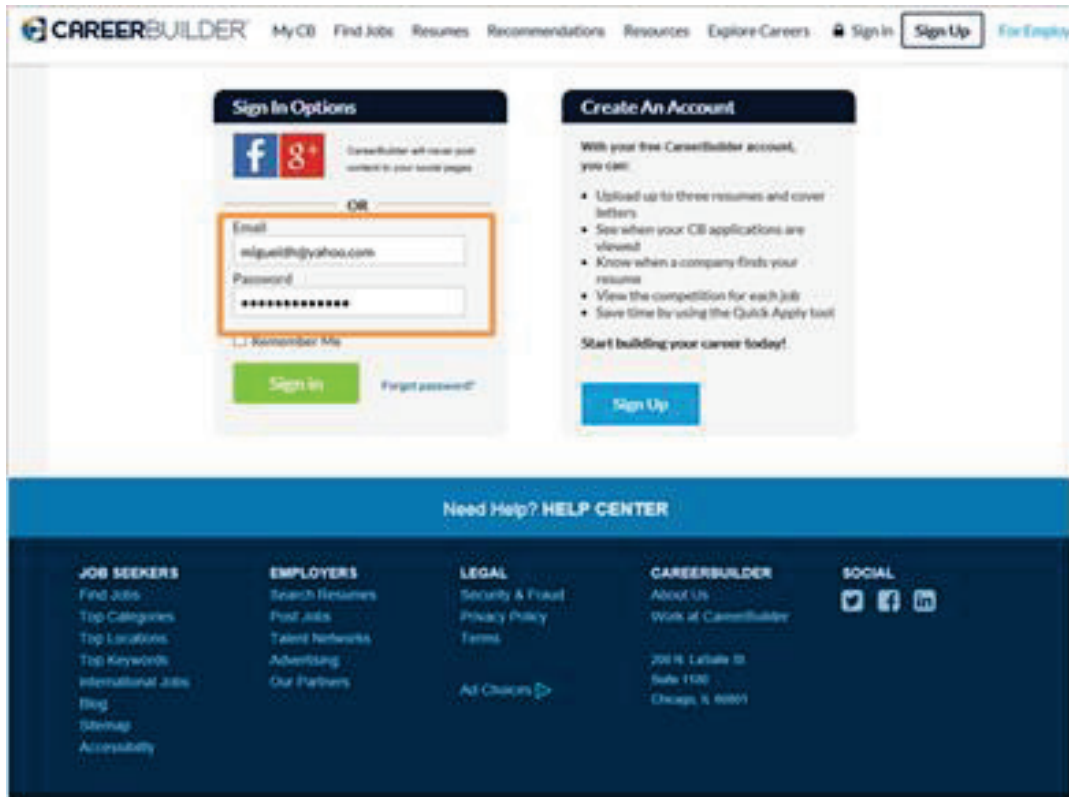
CAREERBUILDER My CB Find Jobs Resumes Recommendations Resources Explore Careers Sign In Sign Up For Employ

Sign In Options

CareerBuilder will never post content to your social pages

OR

Email
miguelrh@yahoo.com
Password
••••••••••••••

Remember Me

Sign In Forgot password?

Create An Account

With your free CareerBuilder account, you can:

- Upload up to three resumes and cover letters
- See when your CB applications are viewed
- Know when a company finds your resume
- View the competition for each job
- Save time by using the Quick Apply tool

Start building your career today!

Sign Up

Need Help? HELP CENTER

JOB SEEKERS
Find Jobs
Top Categories
Top Locations
Top Keywords
International Jobs
Blog
Sitemap
Accessibility

EMPLOYERS
Search Resumes
Post Jobs
Talent Networks
Advertising
Our Partners

LEGAL
Security & Fraud
Privacy Policy
Terms

Ad Choices

CAREERBUILDER
About Us
Work at CareerBuilder

200 N. LaSalle St
Suite 1100
Chicago, IL 60601

SOCIAL